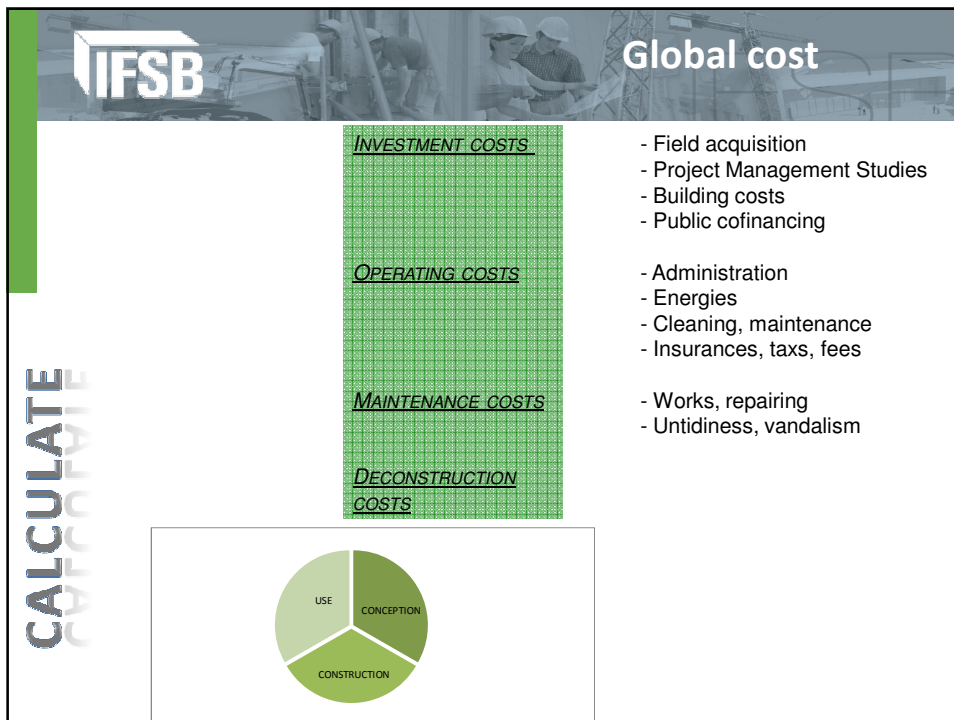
IFSB

Global cost

CALCULATE

INVESTMENT COSTS

- Field acquisition
- Project Management Studies
- Building costs
- Public cofinancing

OPERATING COSTS

- Administration
- Energies
- Cleaning, maintenance
- Insurances, taxs, fees

MAINTENANCE COSTS

- Works, repairing
- Untidiness, vandalism

DECONSTRUCTION COSTS

USE
CONCEPTION
CONSTRUCTION